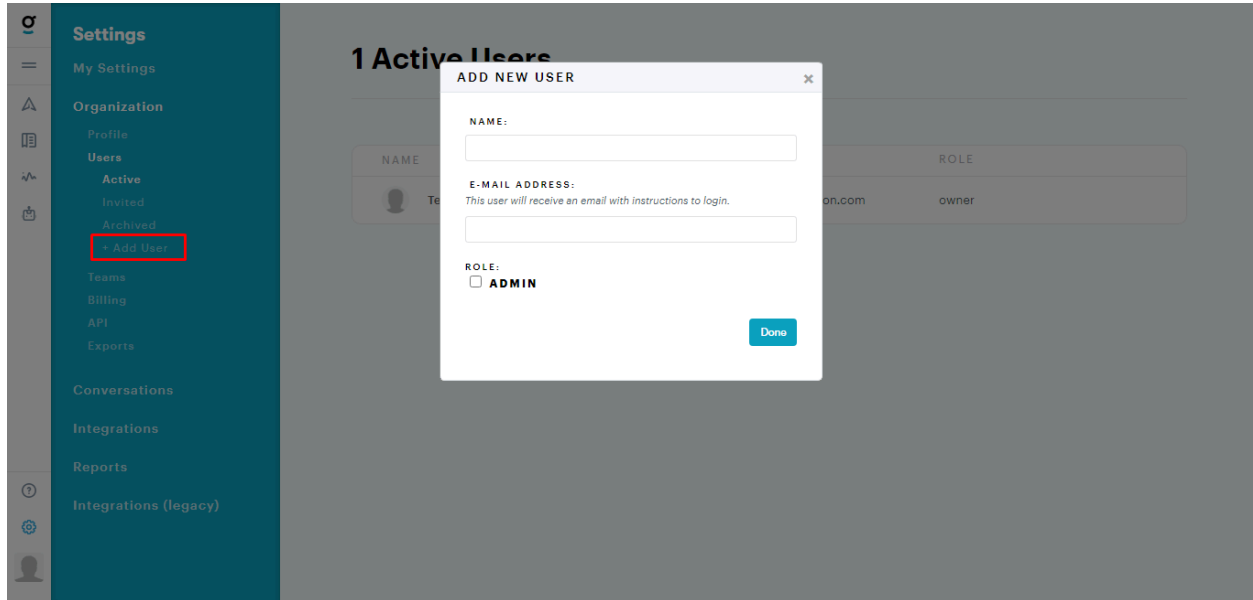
Settings
My Settings
Organization
Profile
Users
Active
Invited
Archived
+ Add User
Teams
Billing
API
Exports
Conversations
Integrations
Reports
Integrations (legacy)

1 Active Users

NAME
ROLE
Te
on.com
owner

ADD NEW USER
×
NAME:
E-MAIL ADDRESS:
This user will receive an email with instructions to login.
ROLE:
ADMIN
Done